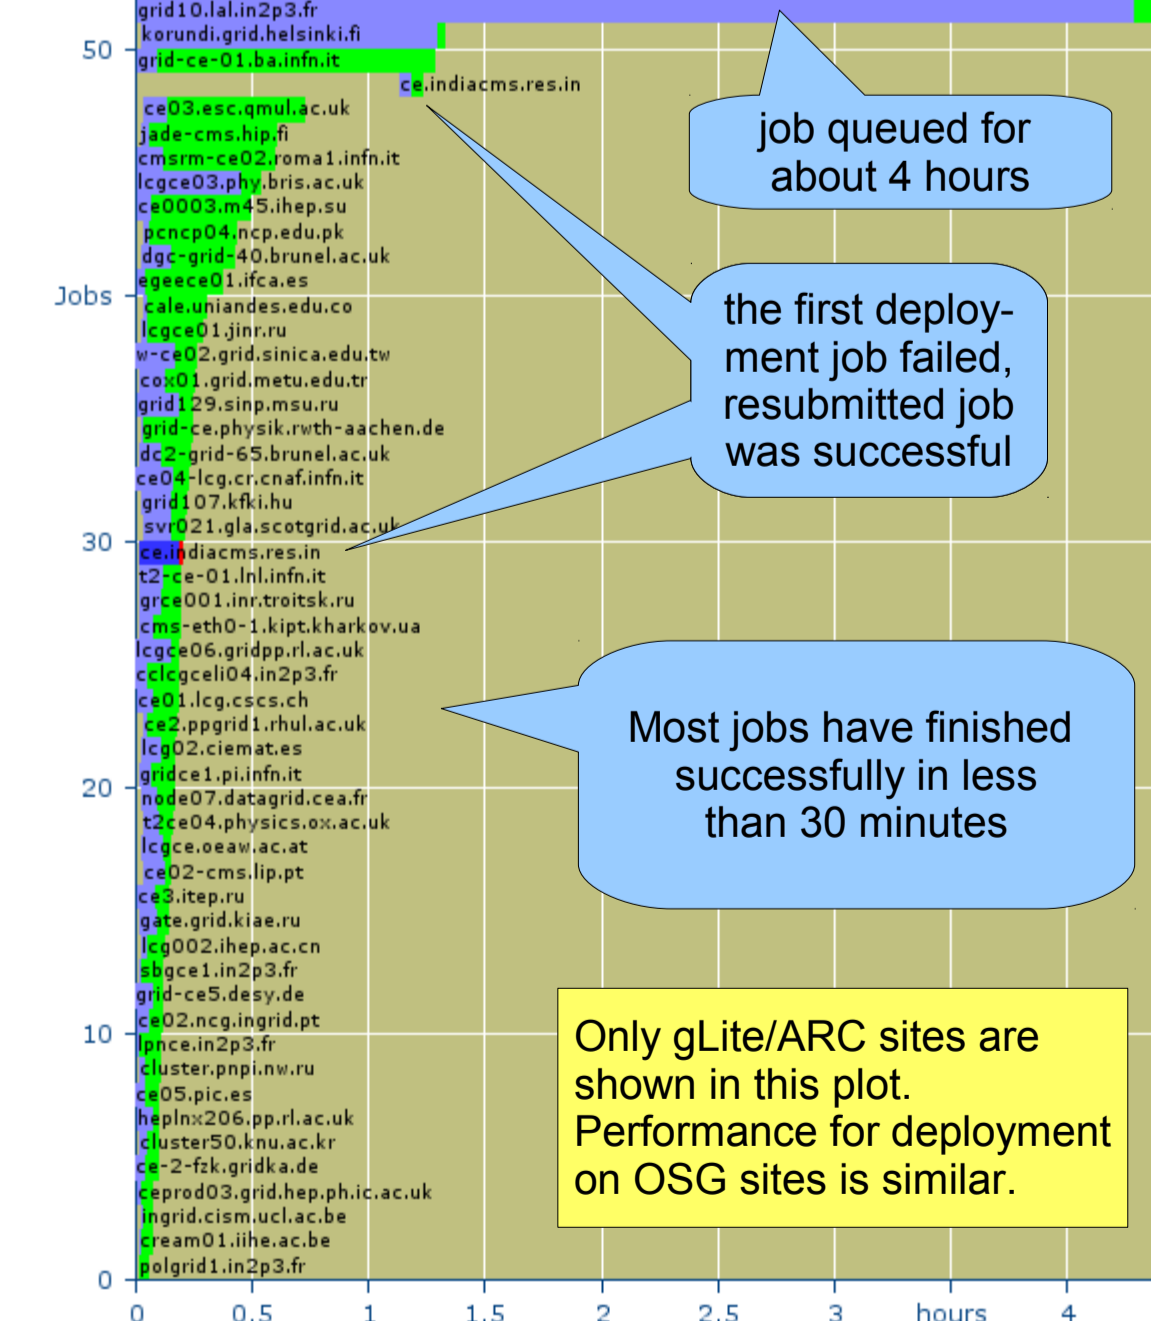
grid10.lal.in2p3.fr
korundi.grid.helsinki.fi
grid-ce-01.ba.infn.it
ce.indiacms.res.in
ce03.esc.qmul.ac.uk
jade-cms.hip.fi
cmsrm-ce02.roma1.infn.it
lcgce03.phy.bris.ac.uk
ce0003.m45.ihep.su
pcncp04.ncp.edu.pk
dgc-grid-40.brunel.ac.uk
egeece01.ifca.es
cale.uniandes.edu.co
lcgce01.jinr.ru
w-ce02.grid.sinica.edu.tw
cox01.grid.metu.edu.tr
grid129.sinp.msu.ru
grid-ce.physik.rwth-aachen.de
dc2-grid-65.brunel.ac.uk
ce04-lcg.cr.cnaf.infn.it
grid107.kfki.hu
svr021.gla.scotgrid.ac.uk
ce.indiacms.res.in
t2-ce-01.lnl.infn.it
grce001.inr.troitsk.ru
cms-eth0-1.kipt.kharkov.ua
lcgce06.gridpp.rl.ac.uk
cclcgceli04.in2p3.fr
ce01.lcg.cscs.ch
ce2.ppgrid1.rhul.ac.uk
lcg02.ciemat.es
gridce1.pi.infn.it
node07.datagrid.cea.fr
t2ce04.physics.ox.ac.uk
lcgce.oeaw.ac.at
ce02-cms.lip.pt
ce3.itep.ru
gate.grid.kiae.ru
lcg002.ihep.ac.cn
sbgce1.in2p3.fr
grid-ce5.desy.de
ce02.ncg.ingrid.pt
lpnce.in2p3.fr
cluster.pnpi.nw.ru
ce05.pic.es
heplnx206.pp.rl.ac.uk
cluster50.knu.ac.kr
ce-2-fzk.gridka.de
ceprod03.grid.hep.ph.ic.ac.uk
ingrid.cism.ucl.ac.be
cream01.iihe.ac.be
polgrid1.in2p3.fr

Jobs
50
30
20
10
0

0 0.5 1 1.5 2 2.5 3 hours 4

job queued for about 4 hours

the first deployment job failed, resubmitted job was successful

Most jobs have finished successfully in less than 30 minutes

Only gLite/ARC sites are shown in this plot. Performance for deployment on OSG sites is similar.